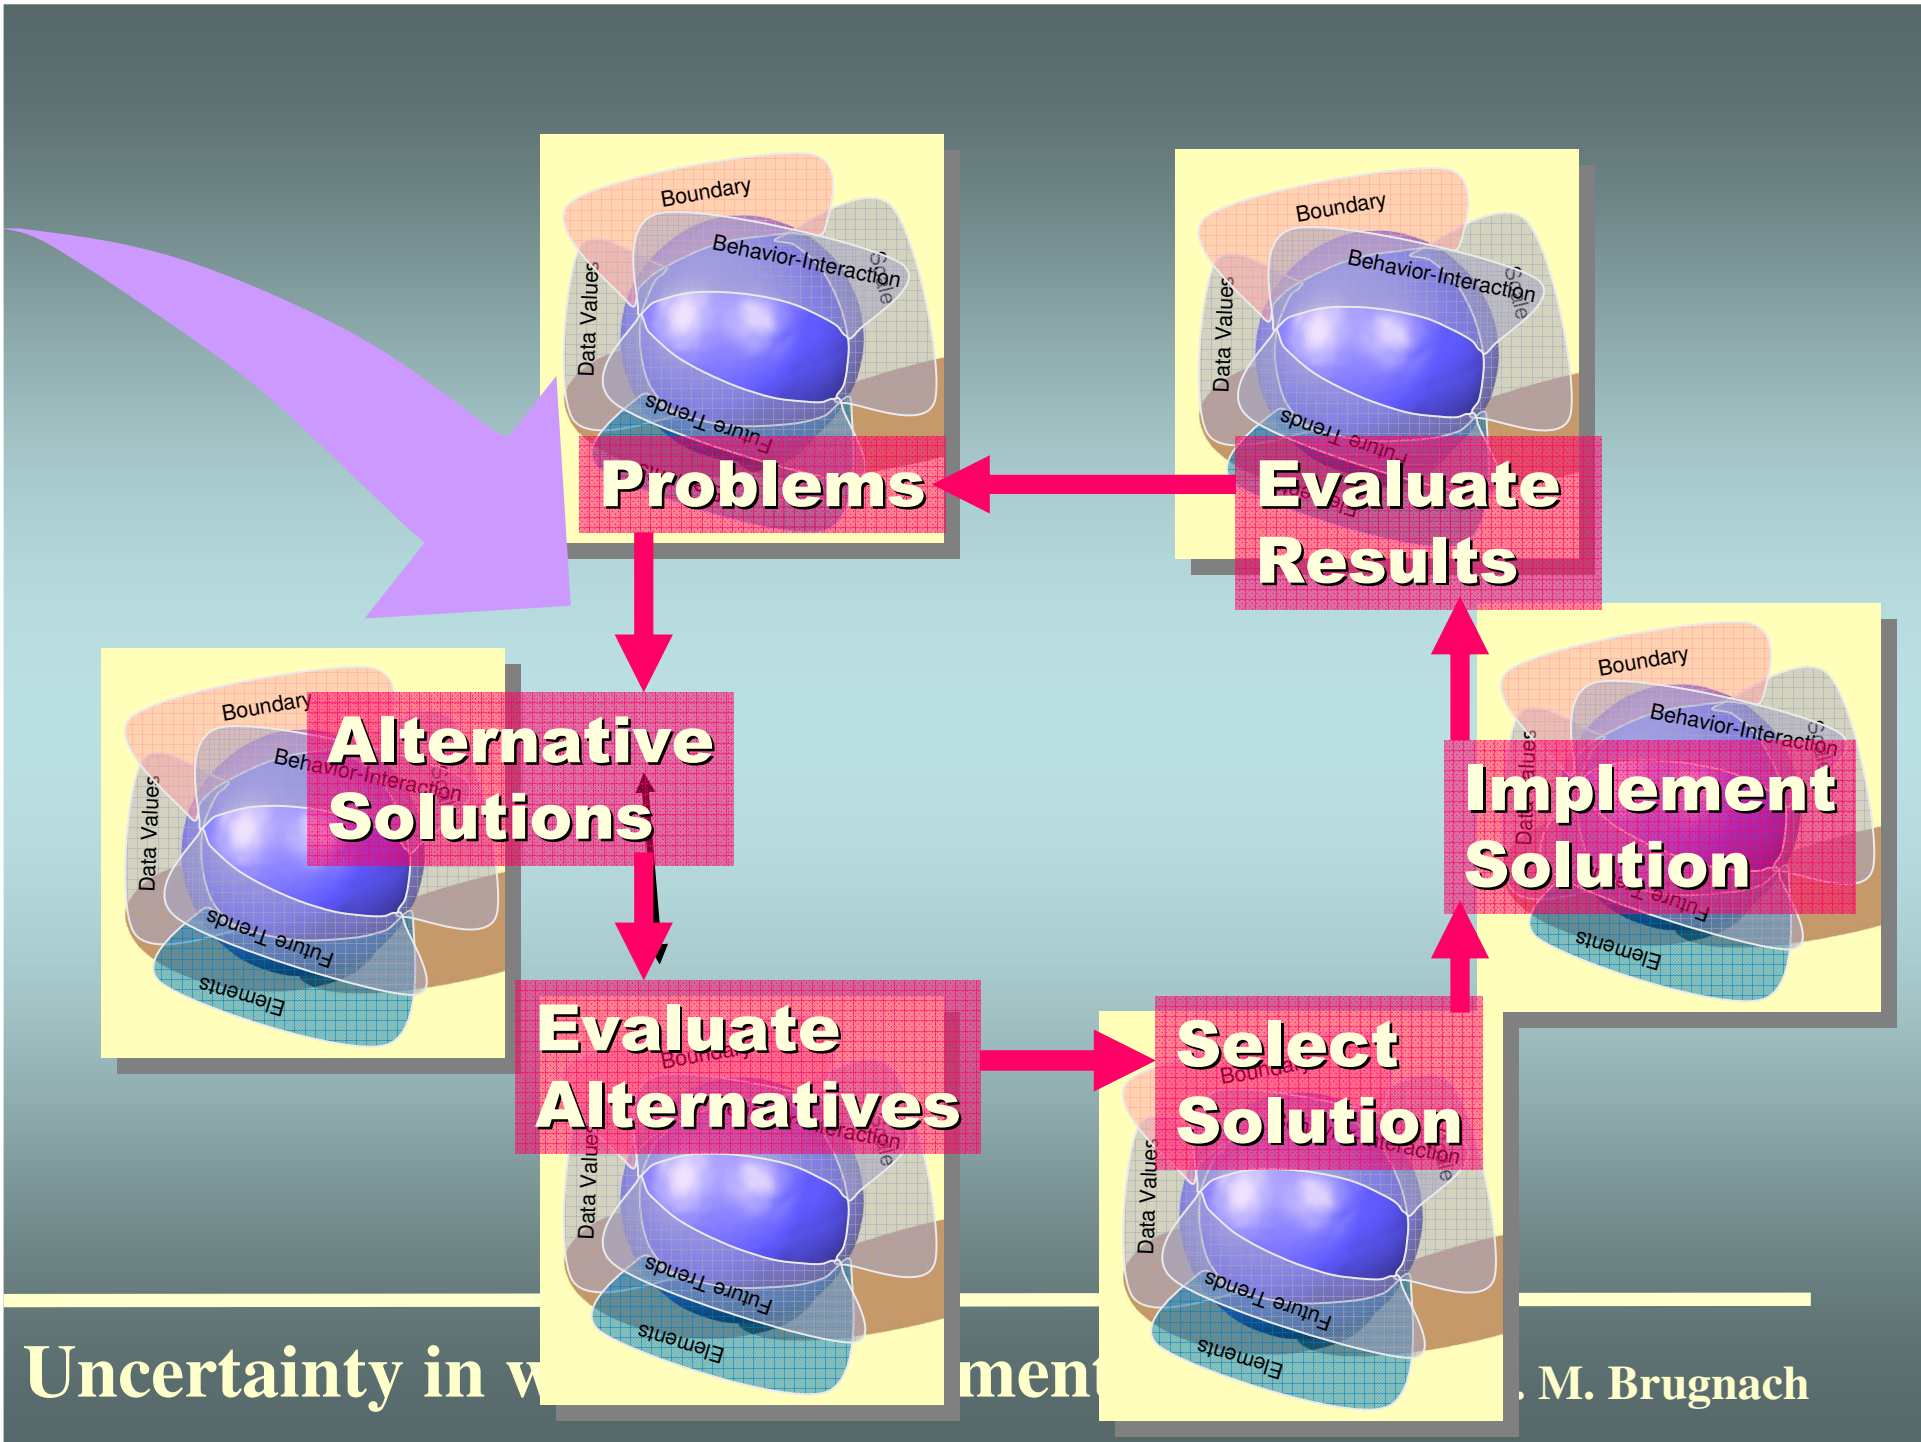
Boundary
Behavior-Interaction
Scale
Data Values
Future Trends

Problems

Boundary
Behavior-Interaction
Scale
Data Values
Future Trends

Evaluate Results

Boundary
Behavior-Interaction
Data Values
Future Trends
Elements

Alternative Solutions

Boundary
Behavior-Interaction
Scale
Data Values
Future Trends
Elements

Implement Solution

Evaluate Alternatives

Boundary
Behavior-Interaction
Data Values
Future Trends
Elements

Select Solution

Boundary
Behavior-Interaction
Data Values
Future Trends
Elements

Uncertainty in w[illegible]ment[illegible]. M. Brugnach